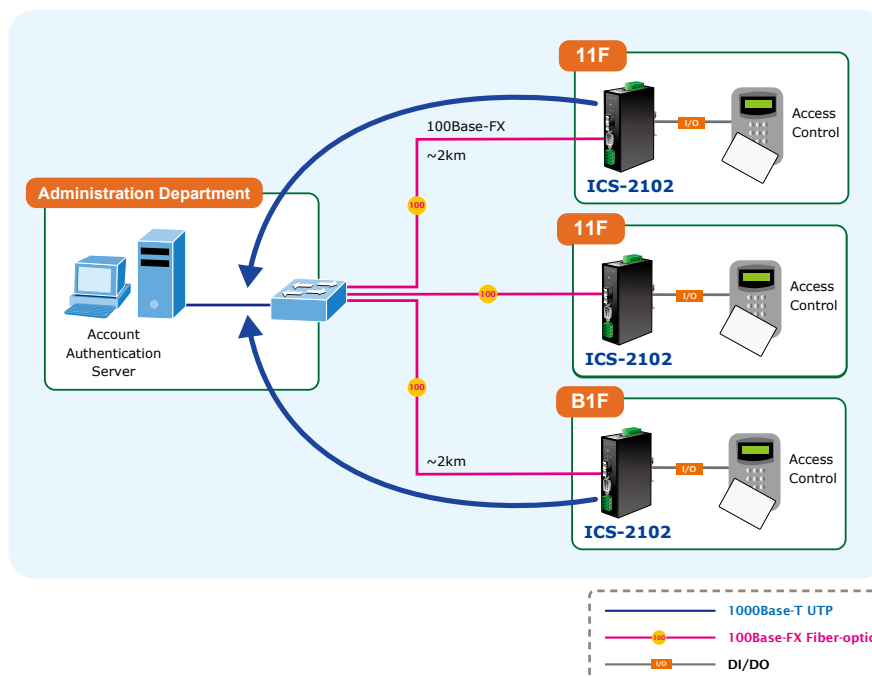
Administration Department

Account Authentication Server

100Base-FX

~2km

100

100

100

~2km

11F

I/O

Access Control

ICS-2102

11F

I/O

Access Control

ICS-2102

B1F

I/O

Access Control

ICS-2102

1000Base-T UTP

100

100Base-FX Fiber-optic

I/O

DI/DO